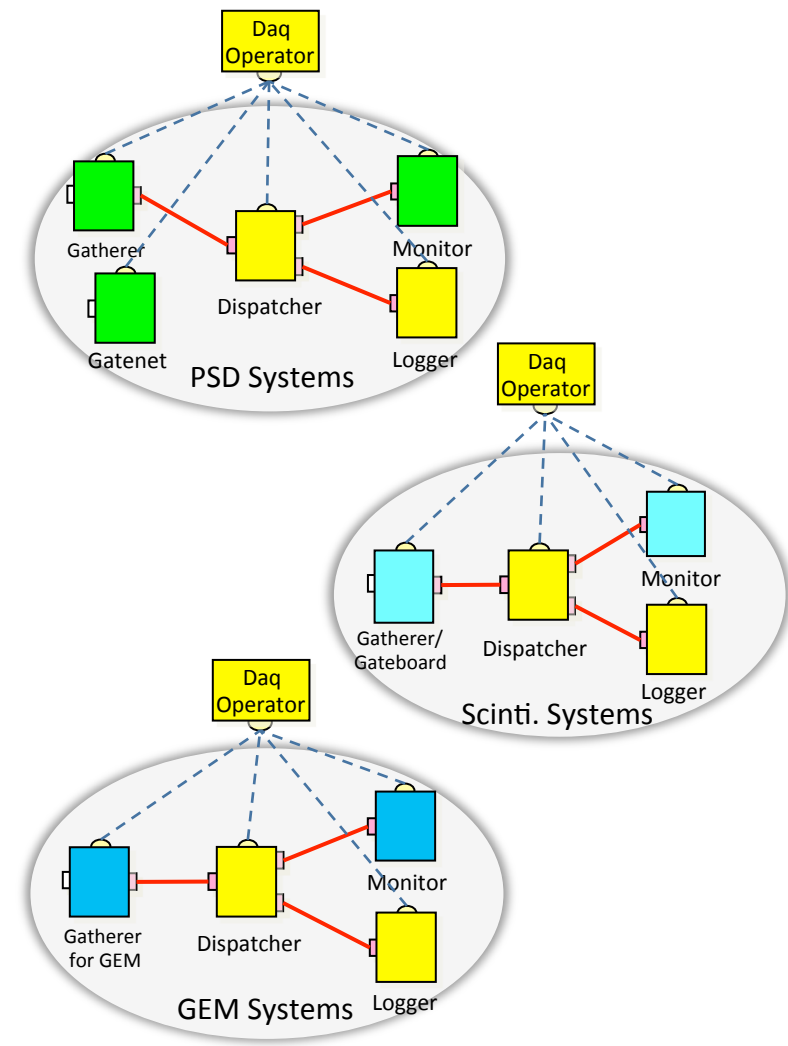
Daq Operator

Gatherer

Dispatcher

Monitor

Gatenet

Logger

PSD Systems

Daq Operator

Gatherer/ Gateboard

Dispatcher

Monitor

Logger

Scinti. Systems

Daq Operator

Gatherer for GEM

Dispatcher

Monitor

Logger

GEM Systems